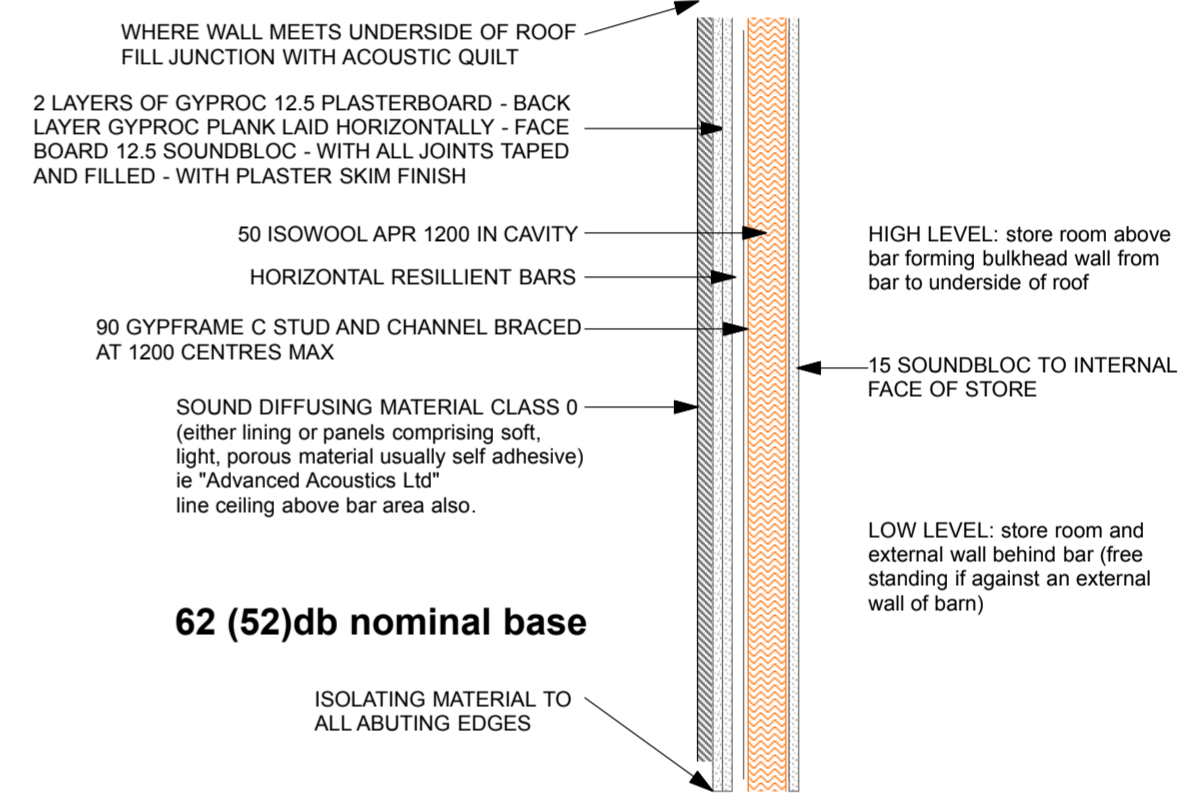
WHERE WALL MEETS UNDERSIDE OF ROOF FILL JUNCTION WITH ACOUSTIC QUILT

2 LAYERS OF GYPROC 12.5 PLASTERBOARD - BACK LAYER GYPROC PLANK LAID HORIZONTALLY - FACE BOARD 12.5 SOUNDBLOC - WITH ALL JOINTS TAPED AND FILLED - WITH PLASTER SKIM FINISH

50 ISOWOOL APR 1200 IN CAVITY

HORIZONTAL RESILLIENT BARS

90 GYPFRAME C STUD AND CHANNEL BRACED AT 1200 CENTRES MAX

SOUND DIFFUSING MATERIAL CLASS 0
(either lining or panels comprising soft, light, porous material usually self adhesive)
ie "Advanced Acoustics Ltd"
line ceiling above bar area also.

62 (52)db nominal base

ISOLATING MATERIAL TO ALL ABUTING EDGES

HIGH LEVEL: store room above bar forming bulkhead wall from bar to underside of roof

15 SOUNDBLOC TO INTERNAL FACE OF STORE

LOW LEVEL: store room and external wall behind bar (free standing if against an external wall of barn)